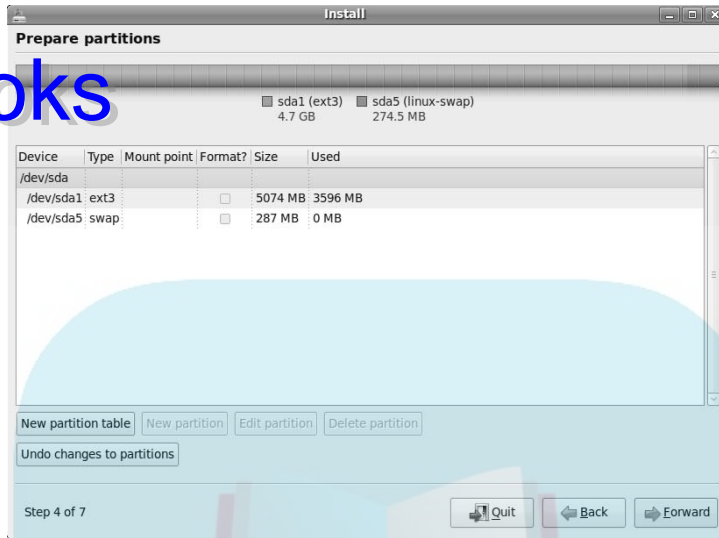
Install

Prepare partitions

oks

sda1 (ext3) 4.7 GB
sda5 (linux-swap) 274.5 MB

| Device | Type | Mount point | Format? | Size | Used |
|---|---|---|---|---|---|
| /dev/sda | | | | | |
| /dev/sda1 | ext3 | | | 5074 MB | 3596 MB |
| /dev/sda5 | swap | | | 287 MB | 0 MB |

New partition table
New partition
Edit partition
Delete partition

Undo changes to partitions

Step 4 of 7

Quit
Back
Forward